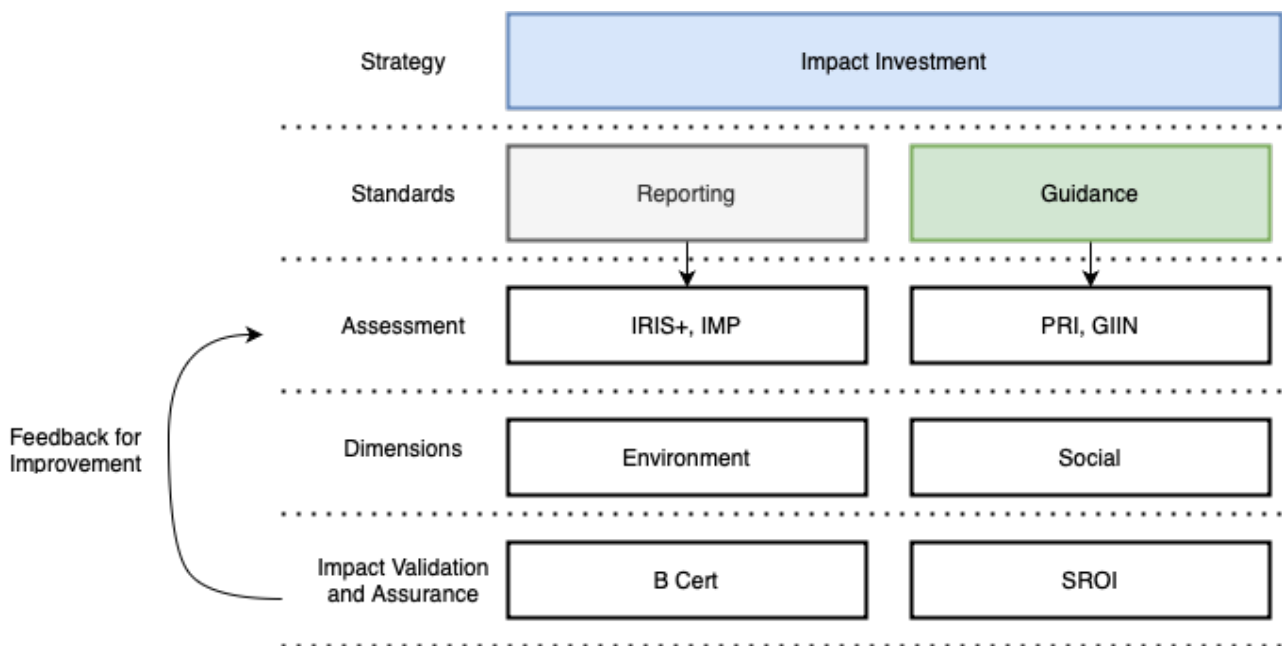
Strategy

Impact Investment

Standards

Reporting

Guidance

Assessment

IRIS+, IMP

PRI, GIIN

Feedback for Improvement

Dimensions

Environment

Social

Impact Validation and Assurance

B Cert

SROI